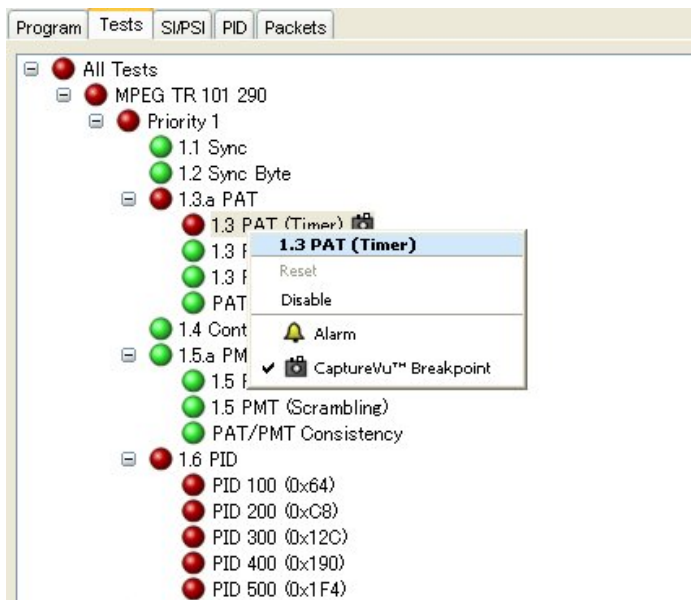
Program | Tests | SI/PSI | PID | Packets

All Tests
MPEG TR 101 290
Priority 1
1.1 Sync
1.2 Sync Byte
1.3.a PAT
1.3 PAT (Timer)
1.3 P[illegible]
1.3 P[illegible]
PAT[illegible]
1.4 Cont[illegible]
1.5.a PM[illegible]
1.5 P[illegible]
1.5 PMT (Scrambling)
PAT/PMT Consistency
1.6 PID
PID 100 (0x64)
PID 200 (0xC8)
PID 300 (0x12C)
PID 400 (0x190)
PID 500 (0x1F4)

1.3 PAT (Timer)
Reset
Disable
Alarm
✔ CaptureVu™ Breakpoint